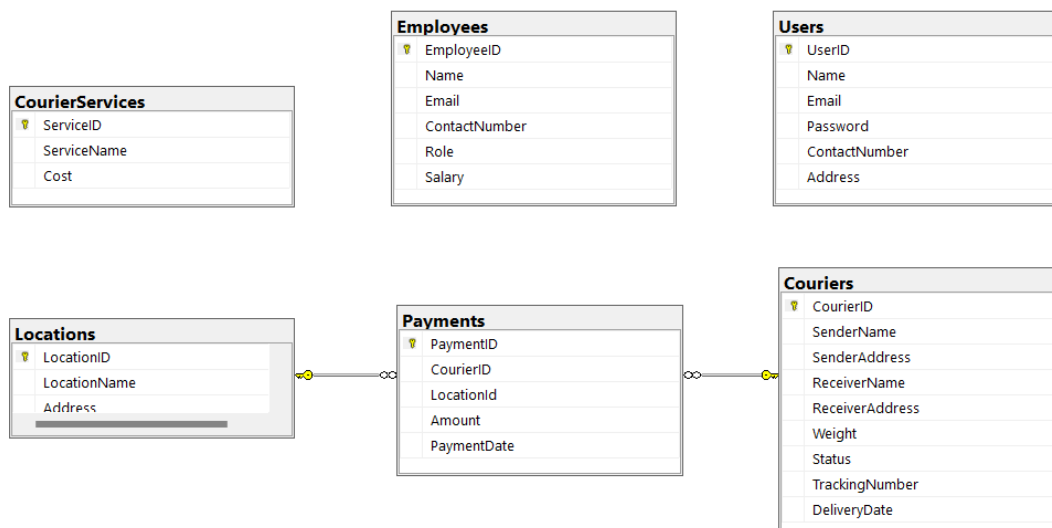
CourierServices
ServiceID
ServiceName
Cost

Employees
EmployeeID
Name
Email
ContactNumber
Role
Salary

Users
UserID
Name
Email
Password
ContactNumber
Address

Locations
LocationID
LocationName
Address

Payments
PaymentID
CourierID
LocationId
Amount
PaymentDate

Couriers
CourierID
SenderName
SenderAddress
ReceiverName
ReceiverAddress
Weight
Status
TrackingNumber
DeliveryDate